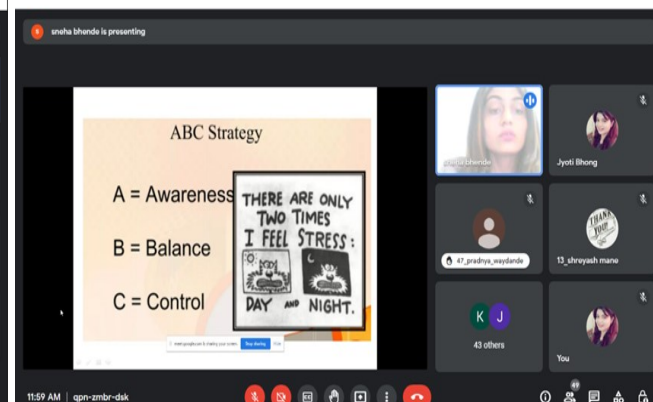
sneha bhende is presenting

ABC Strategy

A = Awareness

B = Balance

C = Control

THERE ARE ONLY TWO TIMES I FEEL STRESS:

DAY AND NIGHT.

meet.google.com is sharing your screen. Stop sharing Hide

sneha bhende

Jyoti Bhong

47_pradnya_waydande

13_shreyash mane

K J

43 others

You

11:59 AM | qpn-zmbr-dsk

49